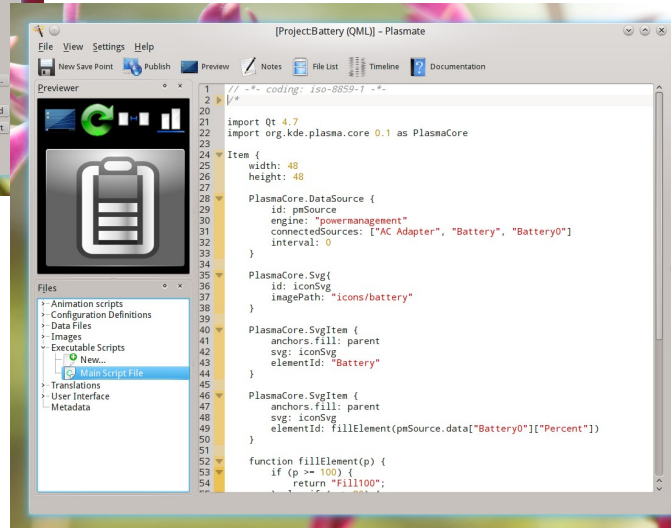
[Project:Battery (QML)] – Plasmate

File View Settings Help

New Save Point Publish Preview Notes File List Timeline Documentation

Previewer

Files

Animation scripts
Configuration Definitions
Data Files
Images
Executable Scripts
New...
Main Script File
Translations
User Interface
Metadata

1 // -*- coding: iso-8859-1 -*-
2 /*
20
21 import Qt 4.7
22 import org.kde.plasma.core 0.1 as PlasmaCore
23
24 Item {
25 width: 48
26 height: 48
27
28 PlasmaCore.DataSource {
29 id: pmSource
30 engine: "powermanagement"
31 connectedSources: ["AC Adapter", "Battery", "Battery0"]
32 interval: 0
33 }
34
35 PlasmaCore.Svg{
36 id: iconSvg
37 imagePath: "icons/battery"
38 }
39
40 PlasmaCore.SvgItem {
41 anchors.fill: parent
42 svg: iconSvg
43 elementId: "Battery"
44 }
45
46 PlasmaCore.SvgItem {
47 anchors.fill: parent
48 svg: iconSvg
49 elementId: fillElement(pmSource.data["Battery0"]["Percent"])
50 }
51
52 function fillElement(p) {
53 if (p >= 100) {
54 return "Fill100";
55 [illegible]